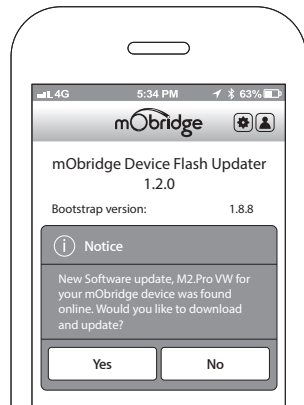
4G 5:34 PM 63%

mObridge

mObridge Device Flash Updater 1.2.0

Bootstrap version: 1.8.8

i Notice

New Software update, M2.Pro VW for your mObridge device was found online. Would you like to download and update?

Yes No